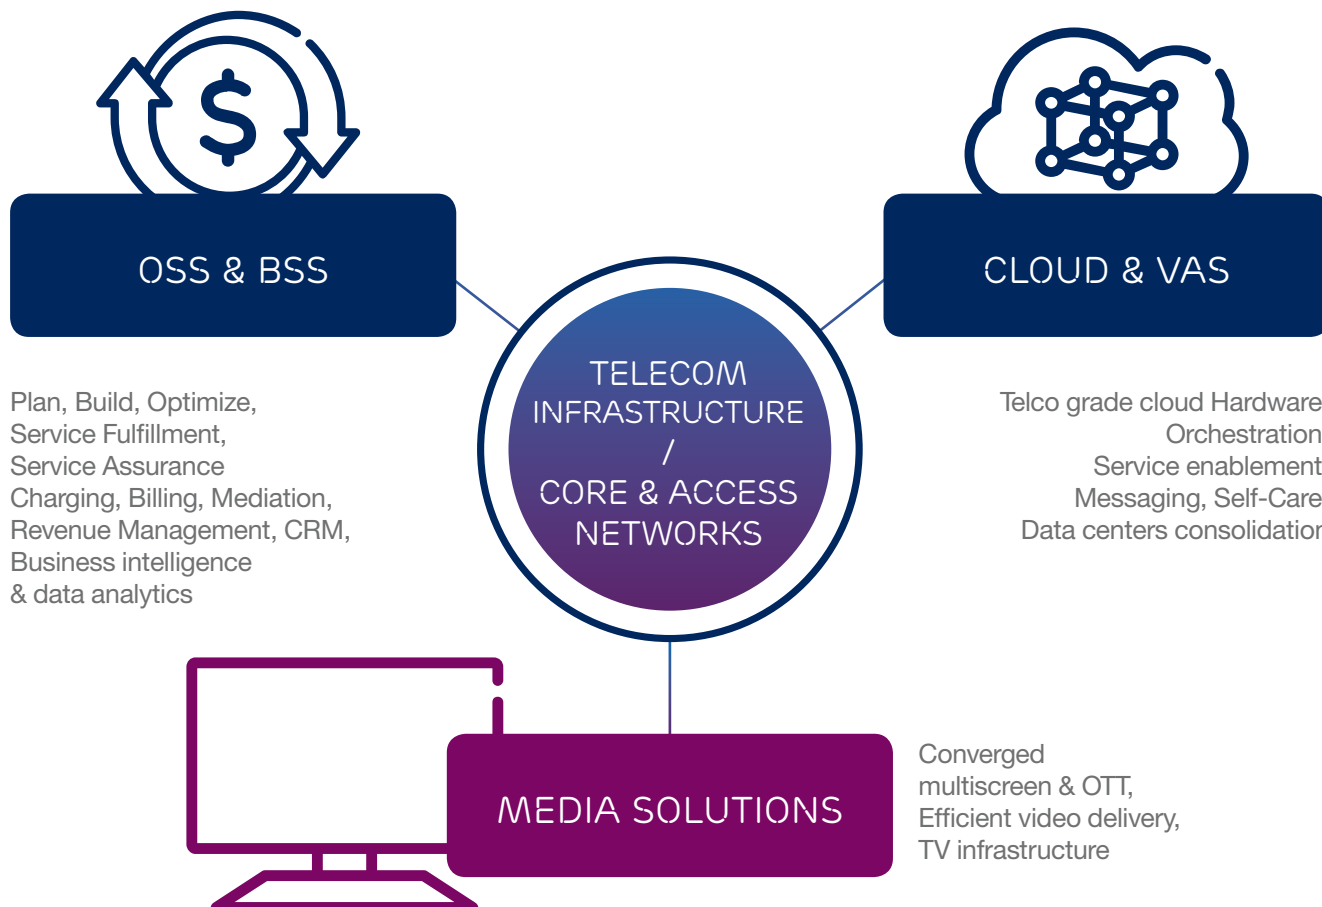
OSS & BSS

Plan, Build, Optimize,
Service Fulfillment,
Service Assurance
Charging, Billing, Mediation,
Revenue Management, CRM,
Business intelligence
& data analytics

TELECOM
INFRASTRUCTURE
/
CORE & ACCESS
NETWORKS

CLOUD & VAS

Telco grade cloud Hardware
Orchestration
Service enablement
Messaging, Self-Care
Data centers consolidation

MEDIA SOLUTIONS

Converged
multiscreen & OTT,
Efficient video delivery,
TV infrastructure